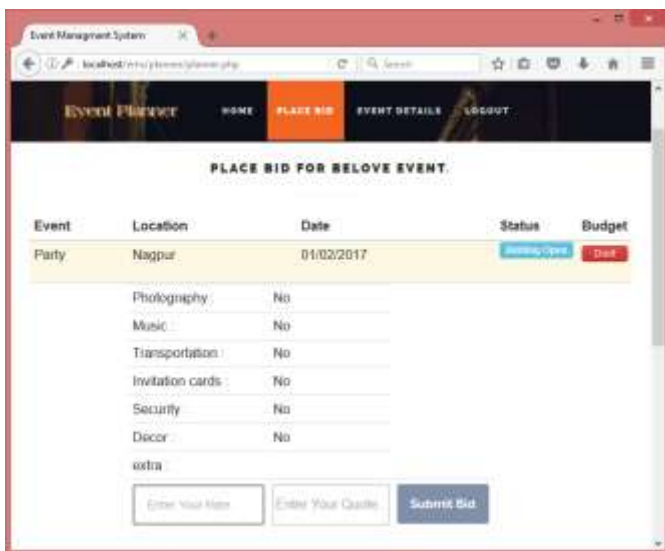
Event Managment System

localhost/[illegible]/planner.php

Search

Event Planner

HOME

PLACE BID

EVENT DETAILS

LOGOUT

PLACE BID FOR BELOVE EVENT.

| Event | Location | Date | Status | Budget |
|---|---|---|---|---|
| Party | Nagpur | 01/02/2017 | Bidding Open | Don't |

| | |
|---|---|
| Photography : | No |
| Music : | No |
| Transportation : | No |
| Invitation cards : | No |
| Security : | No |
| Decor : | No |
| extra : | |

Enter Your Here

Enter Your Quote

Submit Bid